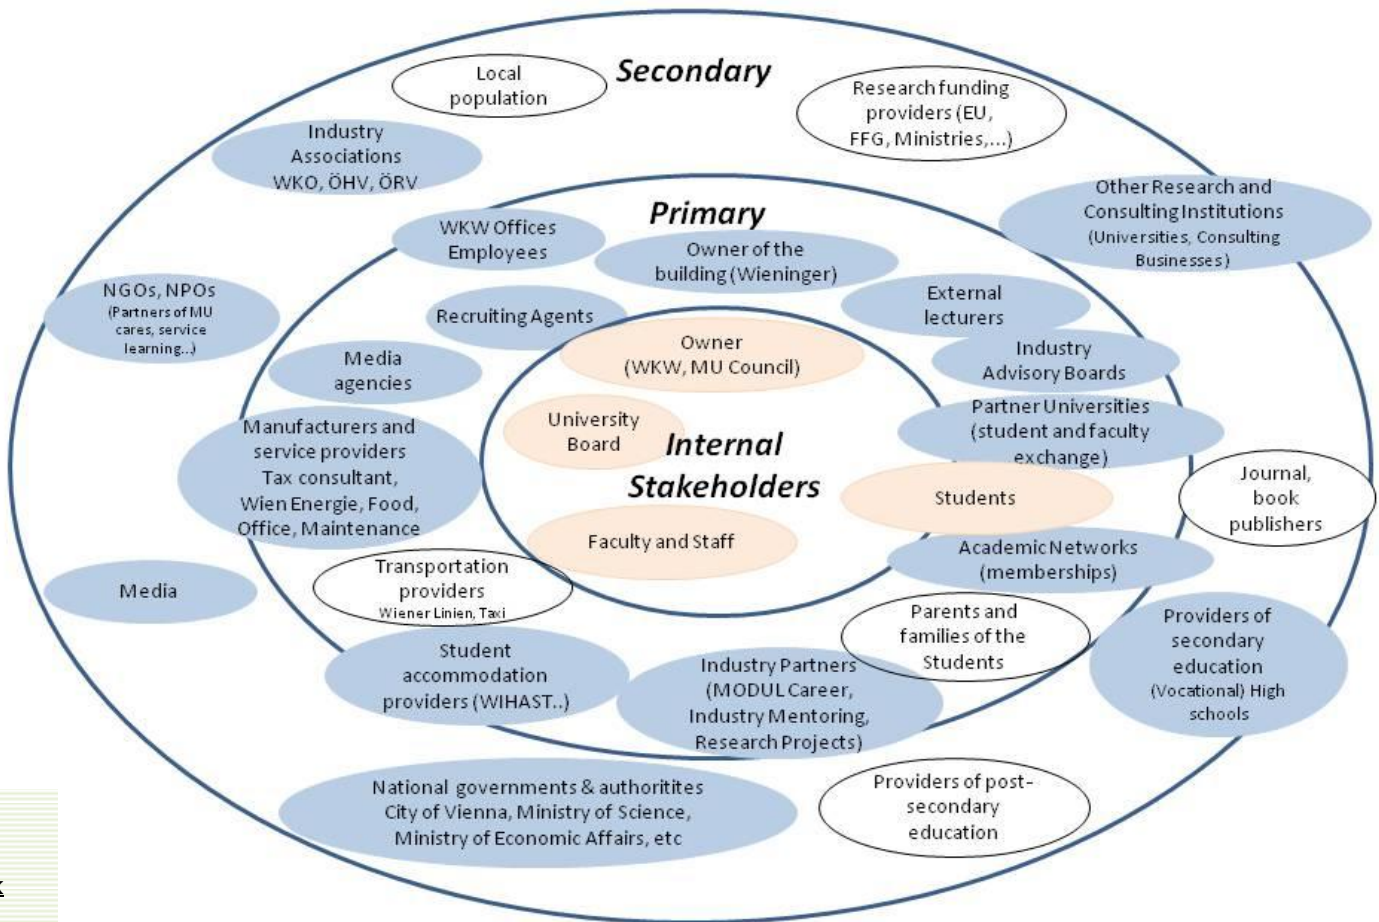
Secondary

Local population

Research funding providers (EU, FFG, Ministries,...)

Industry Associations WKO, ÖHV, ÖRV

Other Research and Consulting Institutions (Universities, Consulting Businesses)

Primary

WKW Offices Employees

Owner of the building (Wieninger)

NGOs, NPOs (Partners of MU cares, service learning...)

Recruiting Agents

External lecturers

Owner (WKW, MU Council)

Media agencies

Industry Advisory Boards

University Board

Internal Stakeholders

Partner Universities (student and faculty exchange)

Manufacturers and service providers Tax consultant, Wien Energie, Food, Office, Maintenance

Students

Journal, book publishers

Faculty and Staff

Academic Networks (memberships)

Media

Transportation providers Wiener Linien, Taxi

Parents and families of the Students

Providers of secondary education (Vocational) High schools

Student accommodation providers (WIHAST..)

Industry Partners (MODUL Career, Industry Mentoring, Research Projects)

National governments & authoritites City of Vienna, Ministry of Science, Ministry of Economic Affairs, etc

Providers of post-secondary education